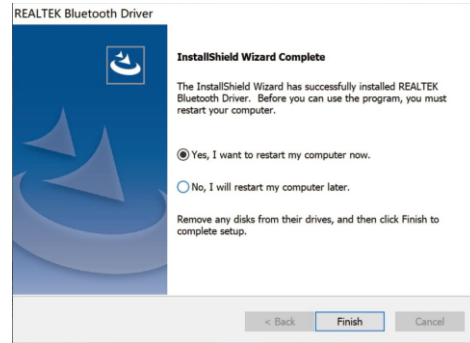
REALTEK Bluetooth Driver

InstallShield Wizard Complete

The InstallShield Wizard has successfully installed REALTEK Bluetooth Driver. Before you can use the program, you must restart your computer.

Yes, I want to restart my computer now.

No, I will restart my computer later.

Remove any disks from their drives, and then click Finish to complete setup.

< Back
Finish
Cancel